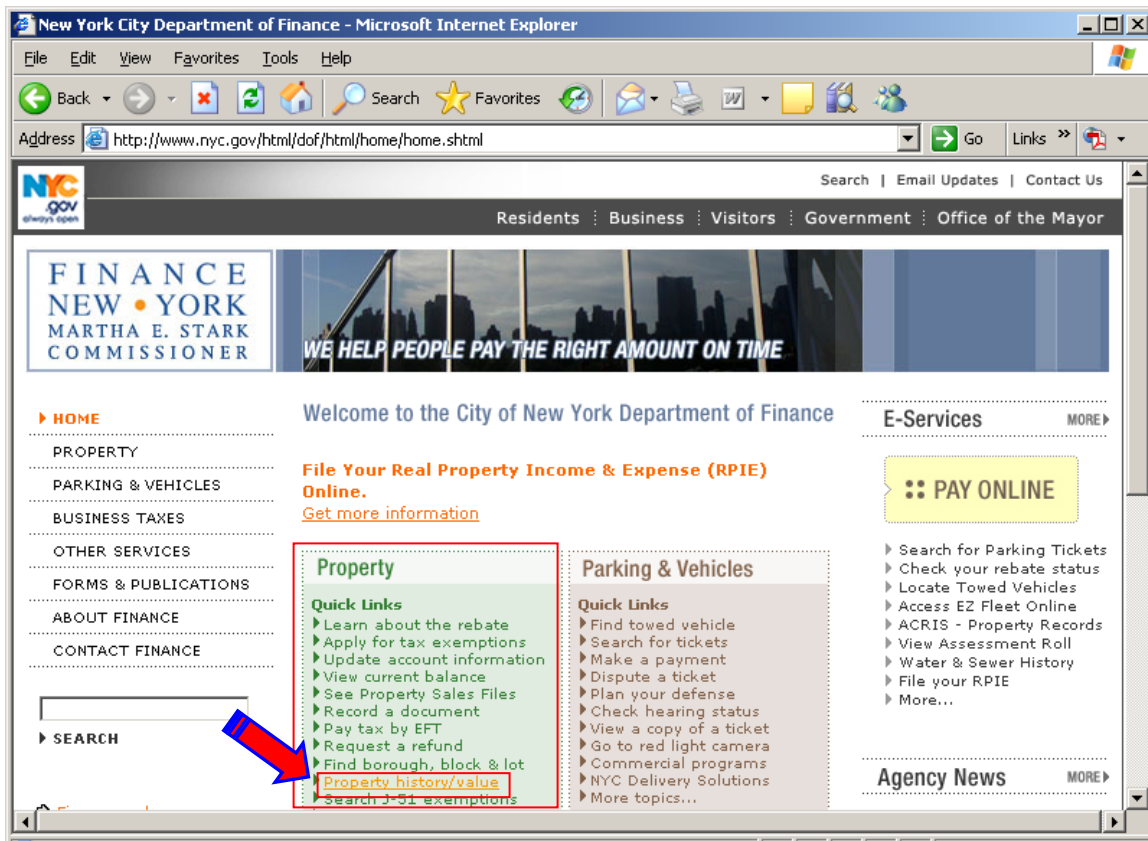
New York City Department of Finance - Microsoft Internet Explorer

File Edit View Favorites Tools Help

Back Search Favorites

Address http://www.nyc.gov/html/dof/html/home/home.shtml Go Links

NYC .gov always open

Search | Email Updates | Contact Us

Residents | Business | Visitors | Government | Office of the Mayor

FINANCE NEW • YORK MARTHA E. STARK COMMISSIONER

WE HELP PEOPLE PAY THE RIGHT AMOUNT ON TIME

HOME
PROPERTY
PARKING & VEHICLES
BUSINESS TAXES
OTHER SERVICES
FORMS & PUBLICATIONS
ABOUT FINANCE
CONTACT FINANCE

SEARCH

Welcome to the City of New York Department of Finance

File Your Real Property Income & Expense (RPIE) Online.
Get more information

Property

Quick Links
Learn about the rebate
Apply for tax exemptions
Update account information
View current balance
See Property Sales Files
Record a document
Pay tax by EFT
Request a refund
Find borough, block & lot
Property history/value
Search J-51 exemptions

Parking & Vehicles

Quick Links
Find towed vehicle
Search for tickets
Make a payment
Dispute a ticket
Plan your defense
Check hearing status
View a copy of a ticket
Go to red light camera
Commercial programs
NYC Delivery Solutions
More topics...

E-Services MORE

PAY ONLINE

Search for Parking Tickets
Check your rebate status
Locate Towed Vehicles
Access EZ Fleet Online
ACRIS - Property Records
View Assessment Roll
Water & Sewer History
File your RPIE
More...

Agency News MORE